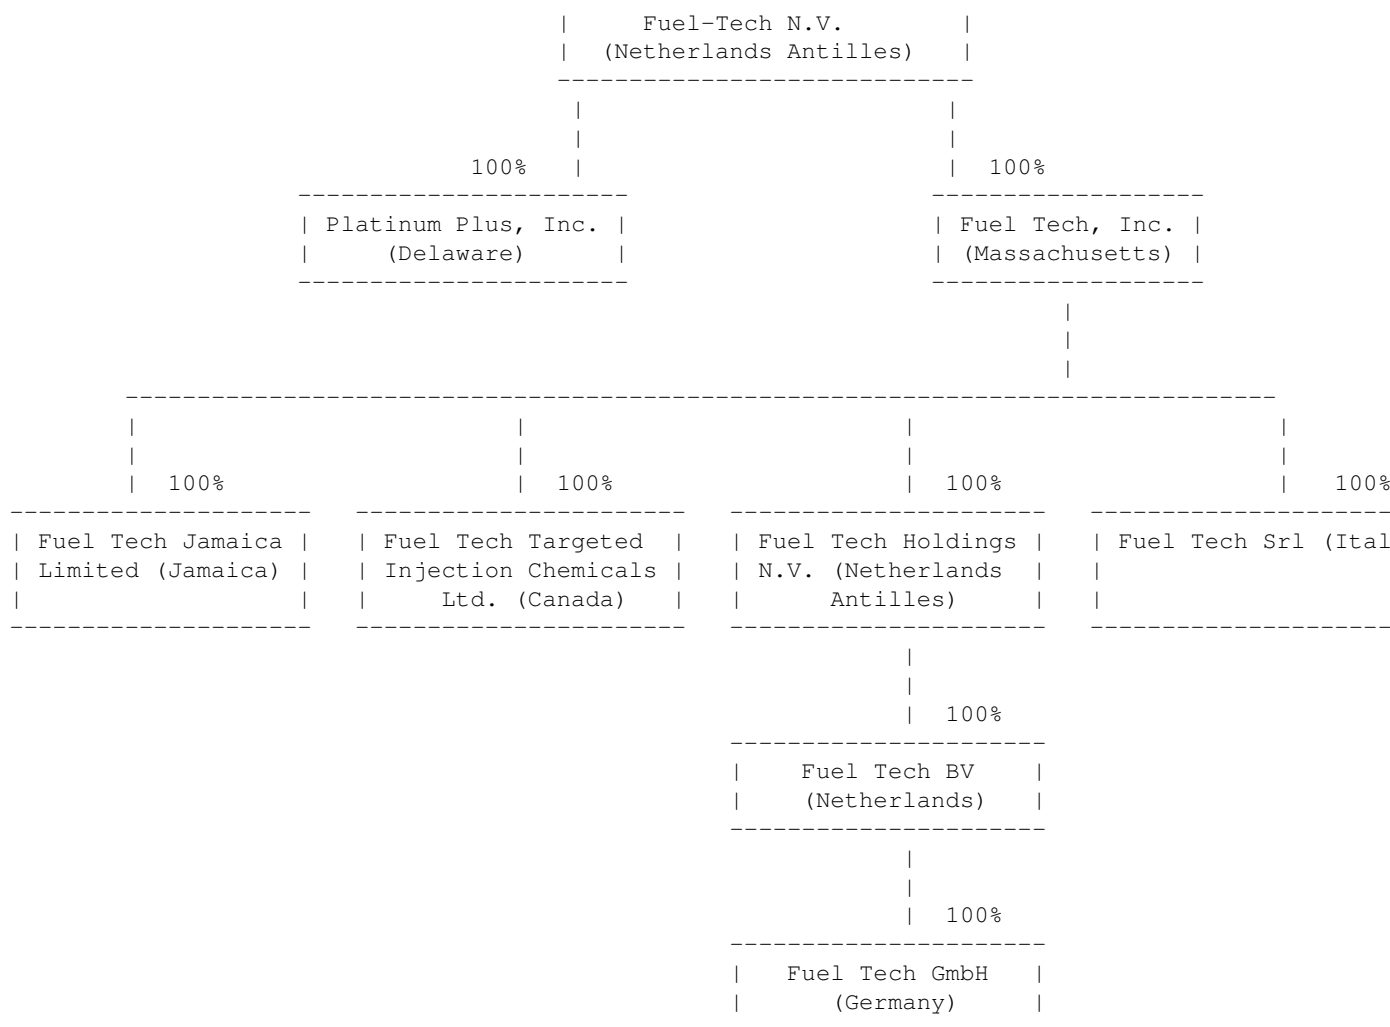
Fuel-Tech N.V.
(Netherlands Antilles)

100%
Platinum Plus, Inc.
(Delaware)

100%
Fuel Tech, Inc.
(Massachusetts)

100%
Fuel Tech Jamaica Limited (Jamaica)

100%
Fuel Tech Targeted Injection Chemicals Ltd. (Canada)

100%
Fuel Tech Holdings N.V. (Netherlands Antilles)

100%
Fuel Tech Srl (Ital

100%
Fuel Tech BV
(Netherlands)

100%
Fuel Tech GmbH
(Germany)